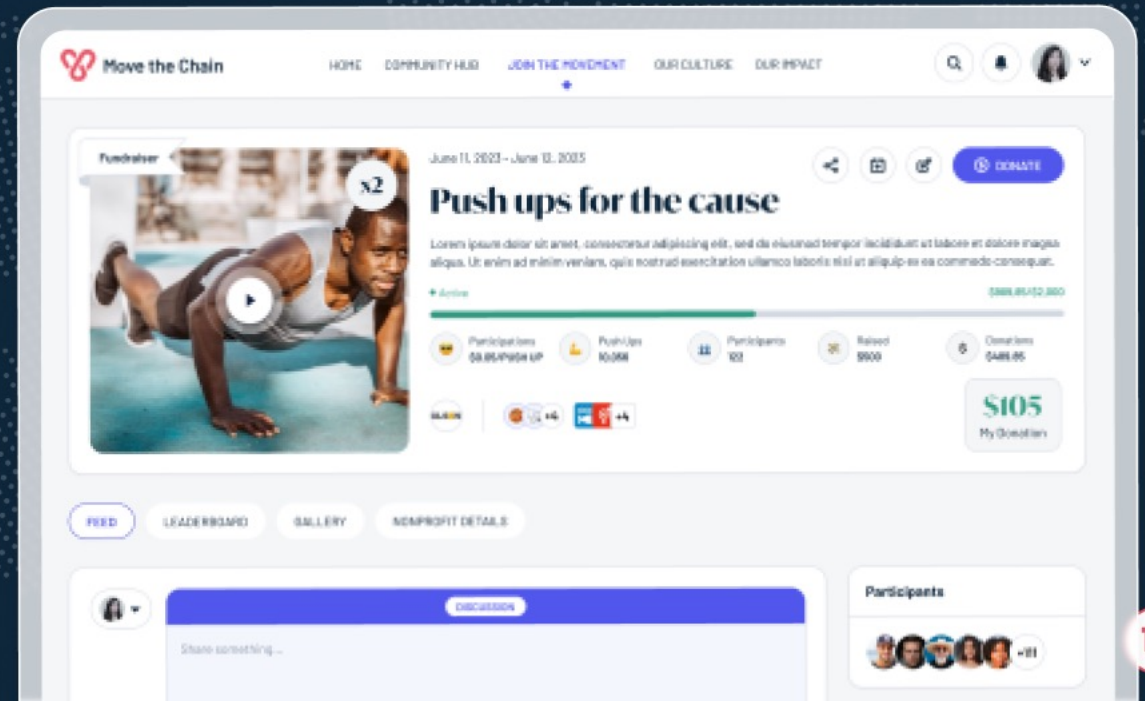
Move the Chain

HOME COMMUNITY HUB JOIN THE MOVEMENT OUR CULTURE OUR IMPACT

Fundraiser

x2

June 11, 2023 - June 13, 2023

DONATE

Push ups for the cause

Lorem ipsum dolor sit amet, consectetur adipiscing elit, sed do eiusmod tempor incididunt ut labore et dolore magna aliqua. Ut enim ad minim veniam, quis nostrud exercitation ullamco laboris nisi ut aliquip ex ea commodo consequat.

• Active

$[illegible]/$2,000

Participations $0.05/PUSH UP

Push Ups 10,058

Participants 122

Raised $500

Donations $486.85

+4

+4

$105

My Donation

FEED LEADERBOARD GALLERY NONPROFIT DETAILS

DISCUSSION

Share something ...

Participants

+111